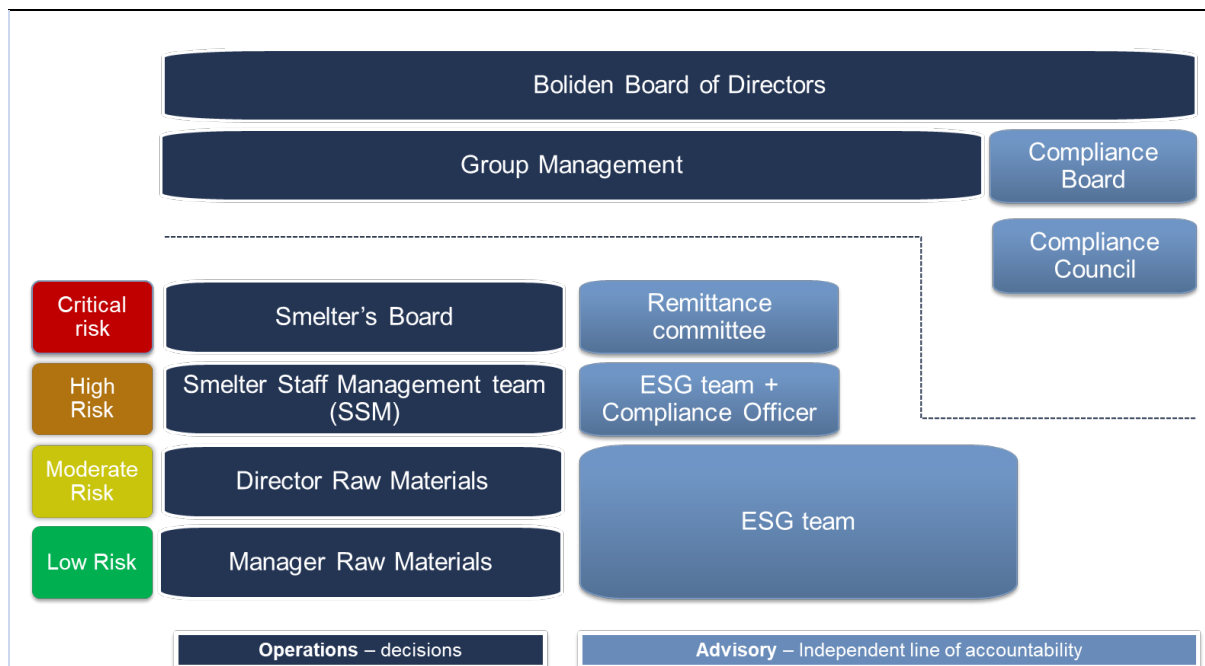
Boliden Board of Directors

Group Management

Compliance Board

Compliance Council

Critical risk

Smelter's Board

Remittance committee

High Risk

Smelter Staff Management team (SSM)

ESG team + Compliance Officer

Moderate Risk

Director Raw Materials

ESG team

Low Risk

Manager Raw Materials

**Operations** – decisions

**Advisory** – Independent line of accountability